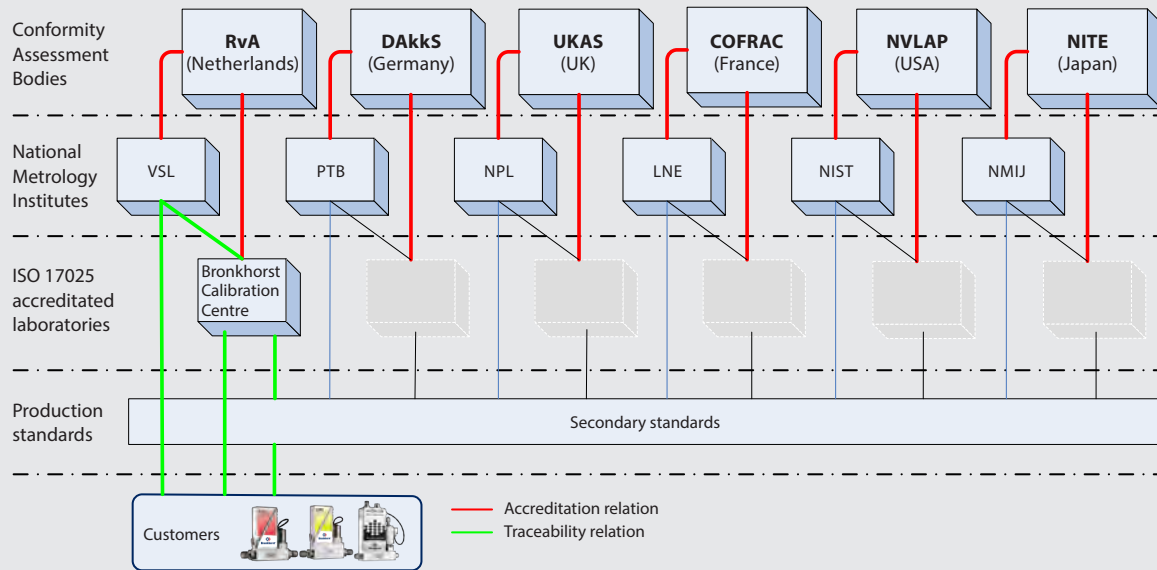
Conformity Assessment Bodies

RvA (Netherlands)

DAkkS (Germany)

UKAS (UK)

COFRAC (France)

NVLAP (USA)

NITE (Japan)

National Metrology Institutes

VSL

PTB

NPL

LNE

NIST

NMIJ

ISO 17025 accredited laboratories

Bronkhorst Calibration Centre

Production standards

Secondary standards

Customers

Accreditation relation

Traceability relation